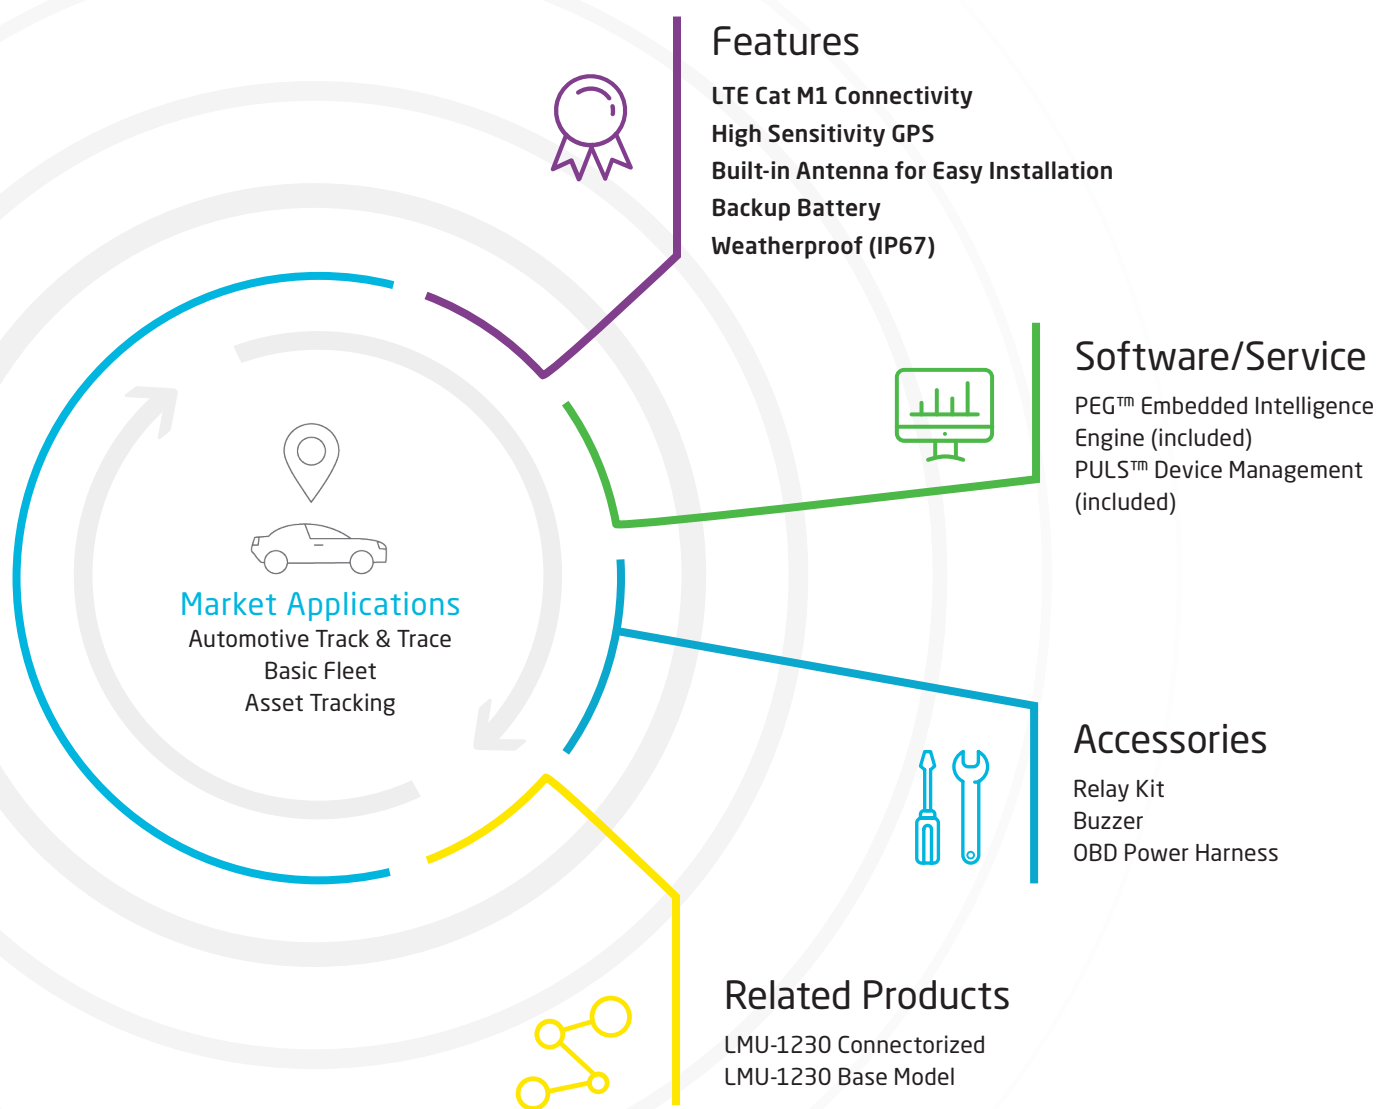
Features

LTE Cat M1 Connectivity
High Sensitivity GPS
Built-in Antenna for Easy Installation
Backup Battery
Weatherproof (IP67)

Software/Service

PEG™ Embedded Intelligence Engine (included)
PULS™ Device Management (included)

Market Applications
Automotive Track & Trace
Basic Fleet
Asset Tracking

Accessories

Relay Kit
Buzzer
OBD Power Harness

Related Products

LMU-1230 Connectorized
LMU-1230 Base Model